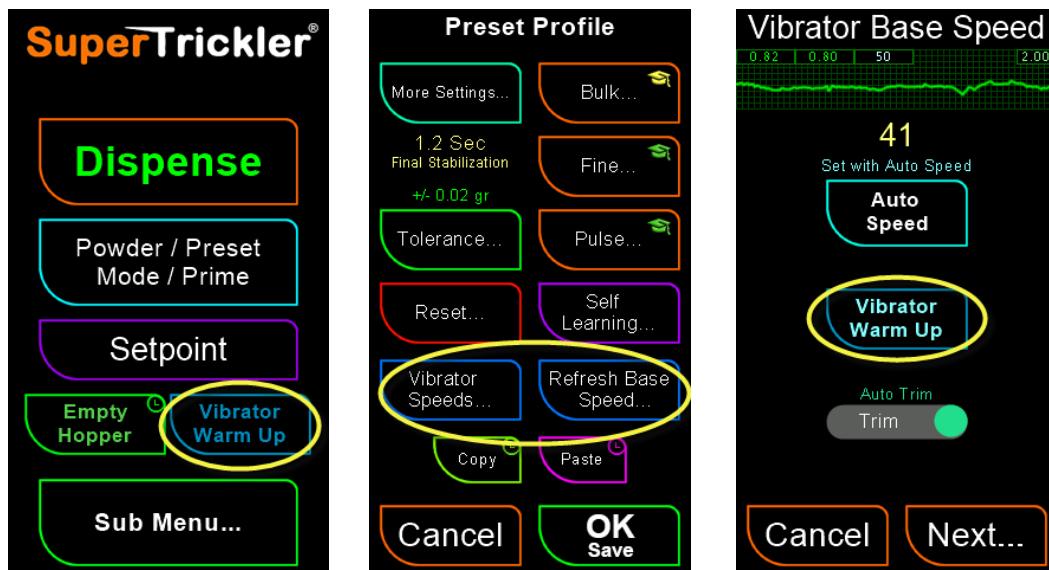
SuperTrickler®

Dispense

Powder / Preset Mode / Prime

Setpoint

Empty Hopper

Vibrator Warm Up

Sub Menu...

Preset Profile

More Settings...

Bulk...

1.2 Sec
Final Stabilization

Fine...

+/- 0.02 gr

Tolerance...

Pulse...

Reset...

Self Learning...

Vibrator Speeds...

Refresh Base Speed...

Copy

Paste

Cancel

OK
Save

Vibrator Base Speed

0.82 0.80 50 2.00

41

Set with Auto Speed

Auto Speed

Vibrator Warm Up

Auto Trim

Trim

Cancel

Next...